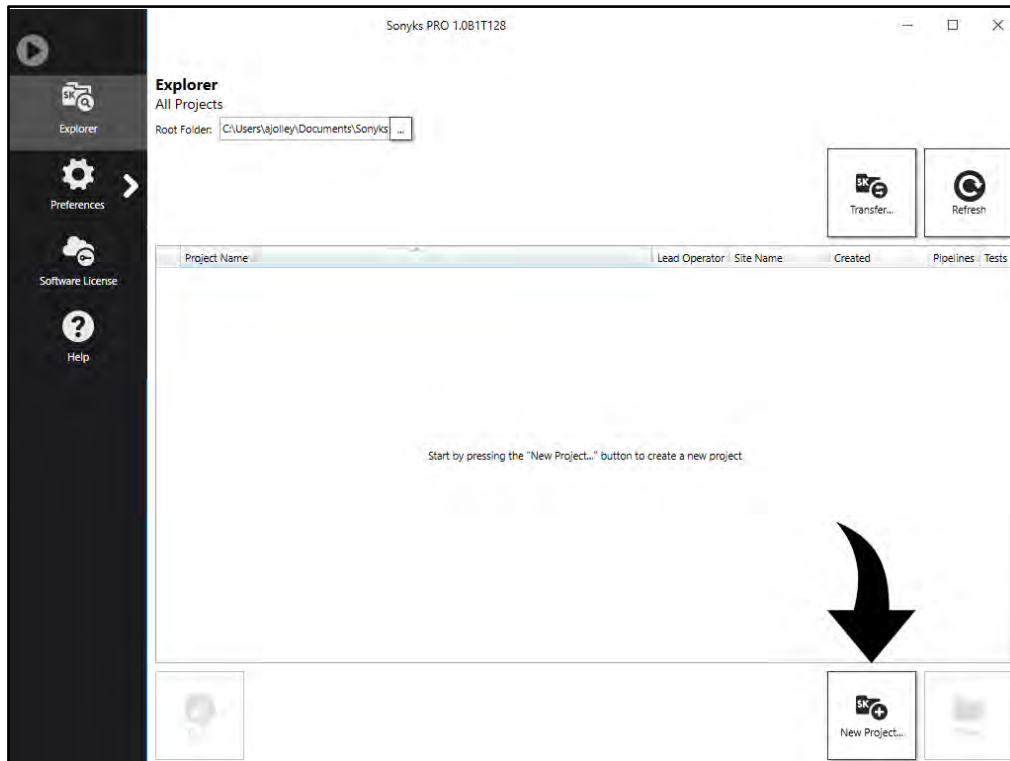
Sonyks PRO 1.0B1T128

Explorer

Preferences

Software License

Help

Explorer
All Projects
Root Folder: C:\Users\ajolley\Documents\Sonyks ...

SK
Transfer...

Refresh

| Project Name | Lead Operator | Site Name | Created | Pipelines | Tests |
|---|---|---|---|---|---|

Start by pressing the "New Project..." button to create a new project

SK
New Project...